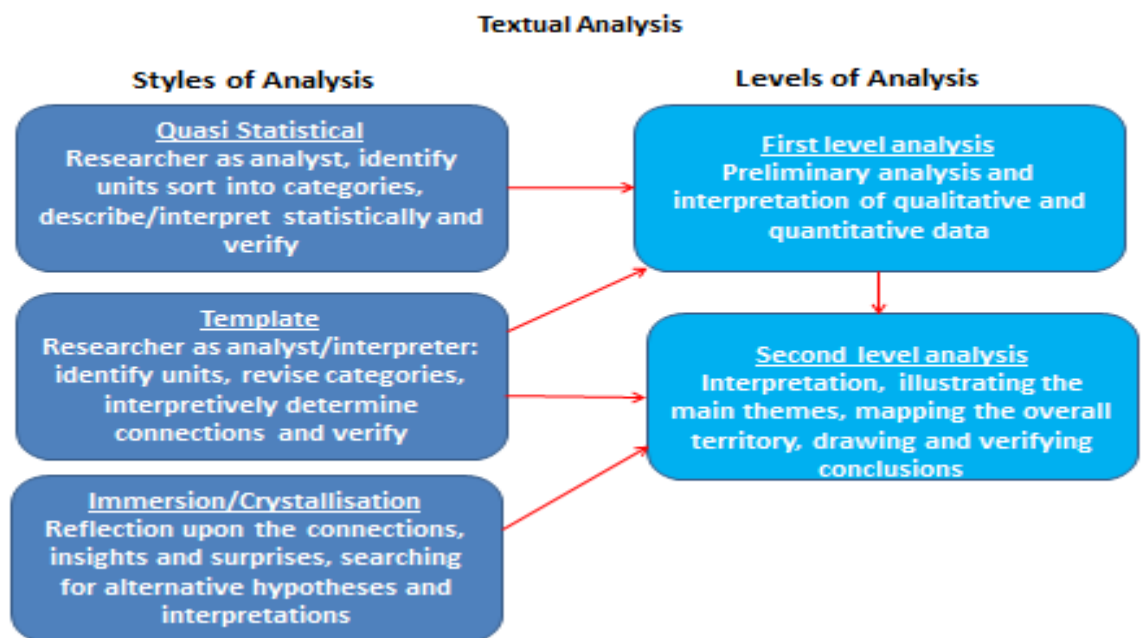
Textual Analysis

Styles of Analysis

Levels of Analysis

Quasi Statistical
Researcher as analyst, identify units sort into categories, describe/interpret statistically and verify

First level analysis
Preliminary analysis and interpretation of qualitative and quantitative data

Template
Researcher as analyst/interpreter: identify units, revise categories, interpretively determine connections and verify

Second level analysis
Interpretation, illustrating the main themes, mapping the overall territory, drawing and verifying conclusions

Immersion/Crystallisation
Reflection upon the connections, insights and surprises, searching for alternative hypotheses and interpretations